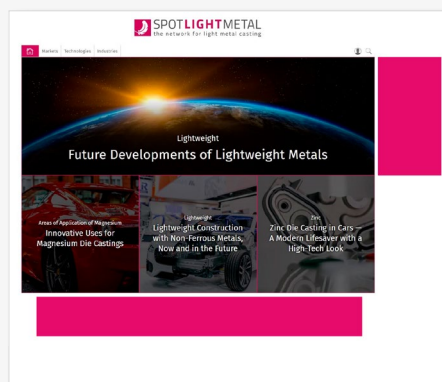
SPOTLIGHTMETAL
the network for light metal casting

Markets Technologies Industries

Lightweight
Future Developments of Lightweight Metals

Areas of Application of Magnesium
Innovative Uses for Magnesium Die Castings

Lightweight
Lightweight Construction with Non-Ferrous Metals, Now and in the Future

Zinc
Zinc Die Casting in Cars – A Modern Lifesaver with a High-Tech Look